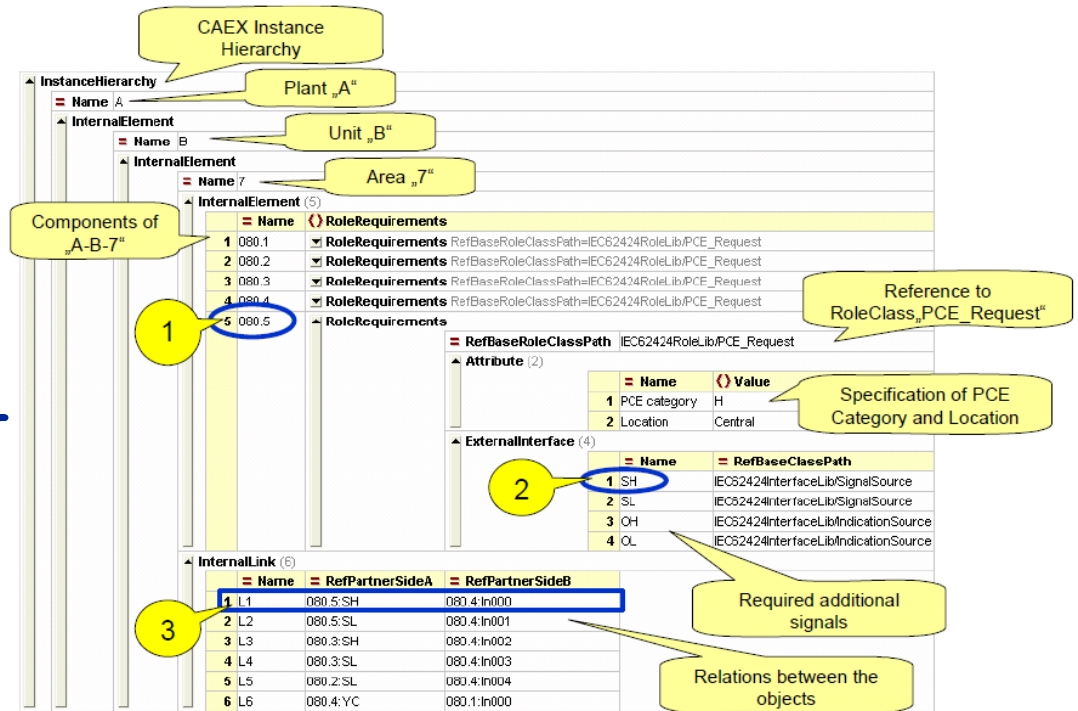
CAEX Instance Hierarchy

InstanceHierarchy

Plant „A“

= Name A

InternalElement

Unit „B“

= Name B

InternalElement

Area „7“

= Name 7

InternalElement (5)

Components of „A-B-7“

| | = Name | () RoleRequirements |
|---|---|---|
| 1 | 080.1 | RoleRequirements RefBaseRoleClassPath=IEC62424RoleLib/PCE_Request |
| 2 | 080.2 | RoleRequirements RefBaseRoleClassPath=IEC62424RoleLib/PCE_Request |
| 3 | 080.3 | RoleRequirements RefBaseRoleClassPath=IEC62424RoleLib/PCE_Request |
| 4 | 080.4 | RoleRequirements RefBaseRoleClassPath=IEC62424RoleLib/PCE_Request |
| 5 | 080.5 | RoleRequirements |

Reference to RoleClass„PCE_Request“

1

= RefBaseRoleClassPath IEC62424RoleLib/PCE_Request

Attribute (2)

| | = Name | () Value |
|---|---|---|
| 1 | PCE category | H |
| 2 | Location | Central |

Specification of PCE Category and Location

ExternalInterface (4)

| | = Name | = RefBaseClassPath |
|---|---|---|
| 1 | SH | IEC62424InterfaceLib/SignalSource |
| 2 | SL | IEC62424InterfaceLib/SignalSource |
| 3 | OH | IEC62424InterfaceLib/IndicationSource |
| 4 | OL | IEC62424InterfaceLib/IndicationSource |

2

Required additional signals

InternalLink (6)

| | = Name | = RefPartnerSideA | = RefPartnerSideB |
|---|---|---|---|
| 1 | L1 | 080.5:SH | 080.4:In000 |
| 2 | L2 | 080.5:SL | 080.4:In001 |
| 3 | L3 | 080.3:SH | 080.4:In002 |
| 4 | L4 | 080.3:SL | 080.4:In003 |
| 5 | L5 | 080.2:SL | 080.4:In004 |
| 6 | L6 | 080.4:YC | 080.1:In000 |

3

Relations between the objects